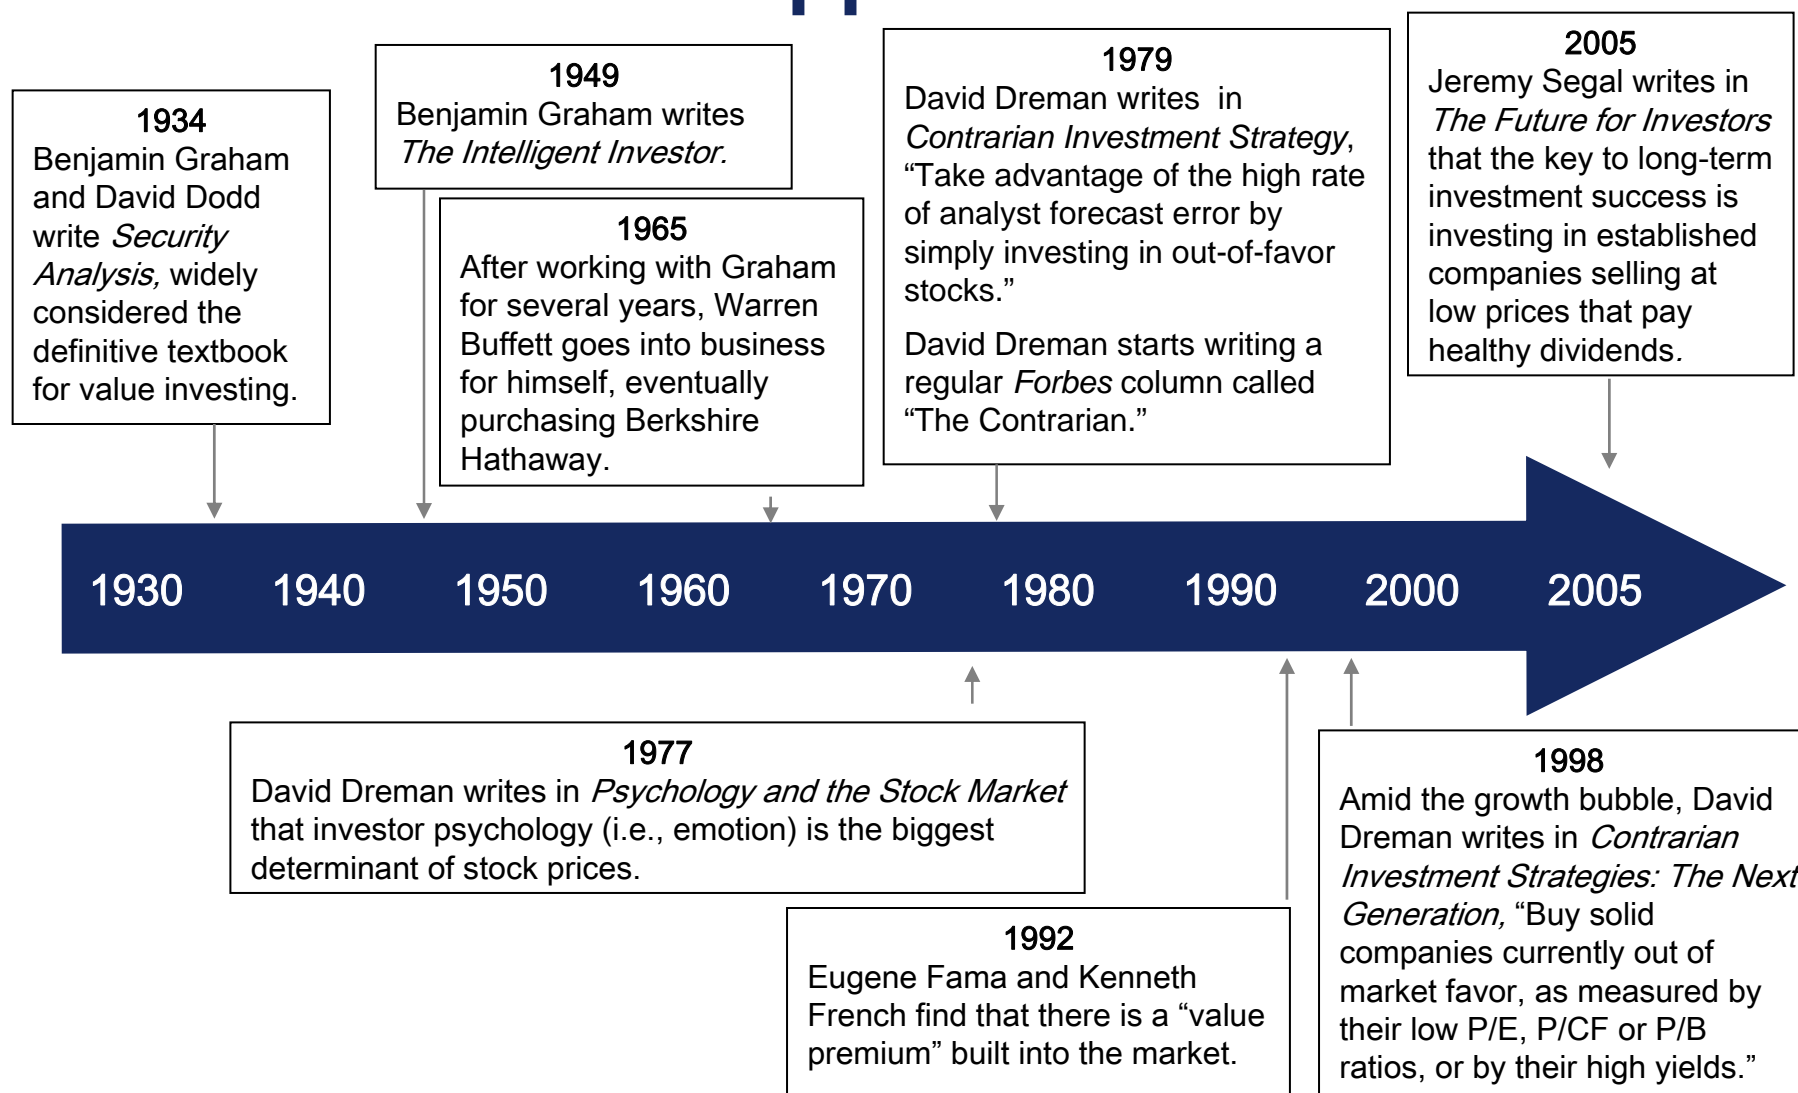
1934
Benjamin Graham and David Dodd write *Security Analysis,* widely considered the definitive textbook for value investing.

1949
Benjamin Graham writes *The Intelligent Investor.*

1965
After working with Graham for several years, Warren Buffett goes into business for himself, eventually purchasing Berkshire Hathaway.

1979
David Dreman writes in *Contrarian Investment Strategy*, “Take advantage of the high rate of analyst forecast error by simply investing in out-of-favor stocks.”

David Dreman starts writing a regular *Forbes* column called “The Contrarian.”

2005
Jeremy Segal writes in *The Future for Investors* that the key to long-term investment success is investing in established companies selling at low prices that pay healthy dividends.

1930 1940 1950 1960 1970 1980 1990 2000 2005

1977
David Dreman writes in *Psychology and the Stock Market* that investor psychology (i.e., emotion) is the biggest determinant of stock prices.

1992
Eugene Fama and Kenneth French find that there is a “value premium” built into the market.

1998
Amid the growth bubble, David Dreman writes in *Contrarian Investment Strategies: The Next Generation,* “Buy solid companies currently out of market favor, as measured by their low P/E, P/CF or P/B ratios, or by their high yields.”